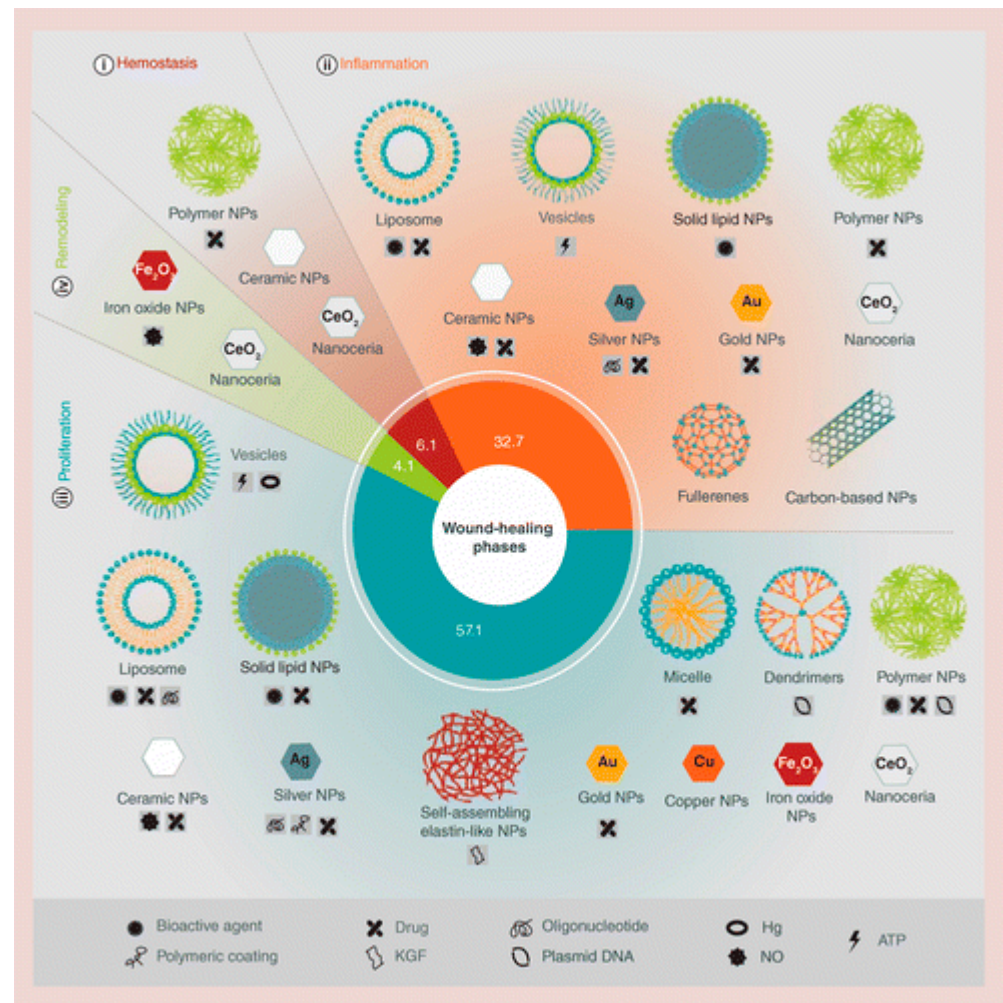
(i) Hemostasis

(ii) Inflammation

(iv) Remodeling

(iii) Proliferation

Polymer NPs

Ceramic NPs

$Fe_2O_3$

Iron oxide NPs

$CeO_2$

Nanoceria

$CeO_2$

Nanoceria

Liposome

Vesicles

Solid lipid NPs

Polymer NPs

Ceramic NPs

Ag

Silver NPs

Au

Gold NPs

$CeO_2$

Nanoceria

Fullerenes

Carbon-based NPs

Vesicles

6.1

32.7

4.1

Wound-healing phases

57.1

Liposome

Solid lipid NPs

Micelle

Dendrimers

Polymer NPs

Ceramic NPs

Ag

Silver NPs

Self-assembling elastin-like NPs

Au

Gold NPs

Cu

Copper NPs

$Fe_2O_3$

Iron oxide NPs

$CeO_2$

Nanoceria

Bioactive agent

Polymeric coating

Drug

KGF

Oligonucleotide

Plasmid DNA

Hg

NO

ATP